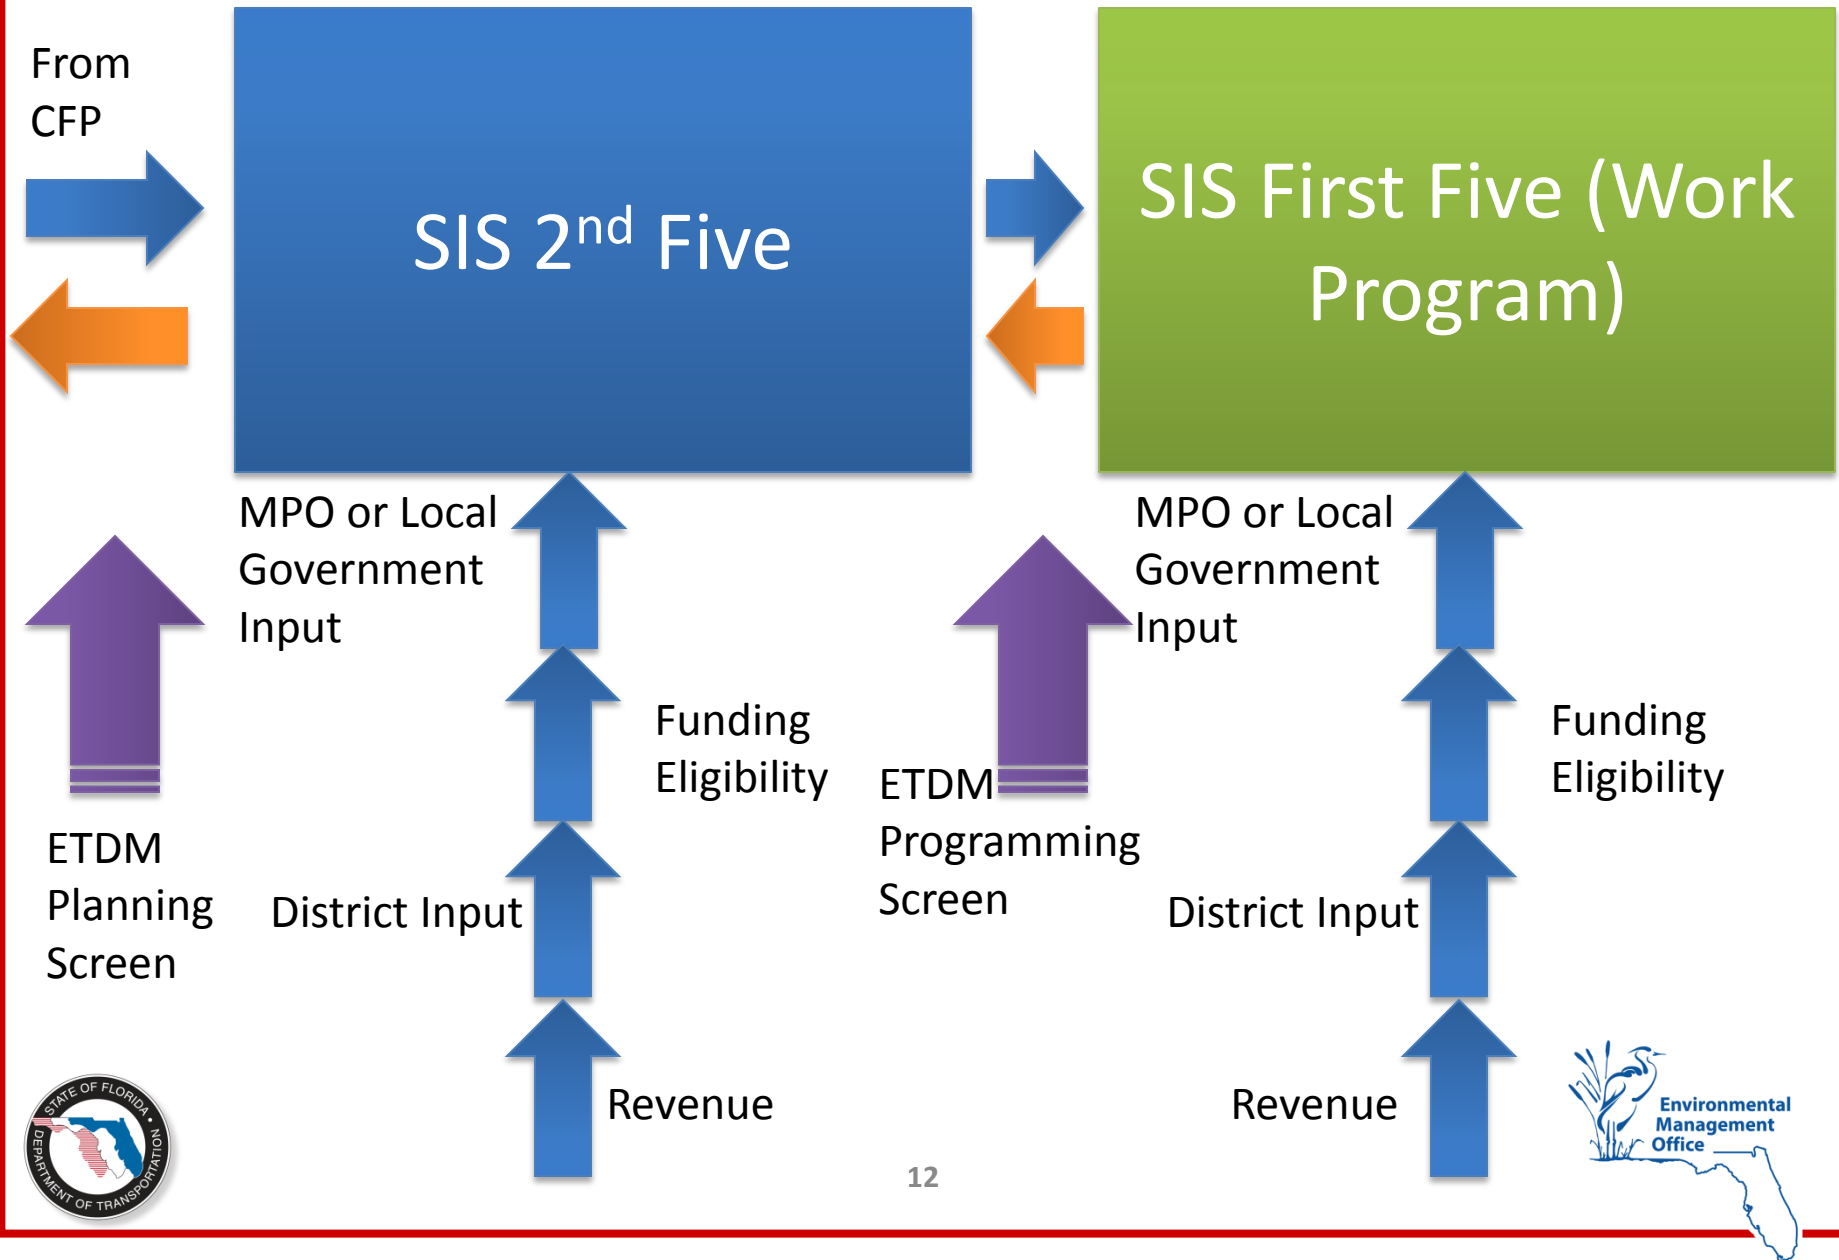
From CFP

SIS 2$^{nd}$ Five

SIS First Five (Work Program)

MPO or Local Government Input

Funding Eligibility

ETDM Planning Screen

District Input

Revenue

MPO or Local Government Input

Funding Eligibility

ETDM Programming Screen

District Input

Revenue

STATE OF FLORIDA DEPARTMENT OF TRANSPORTATION

12

Environmental Management Office